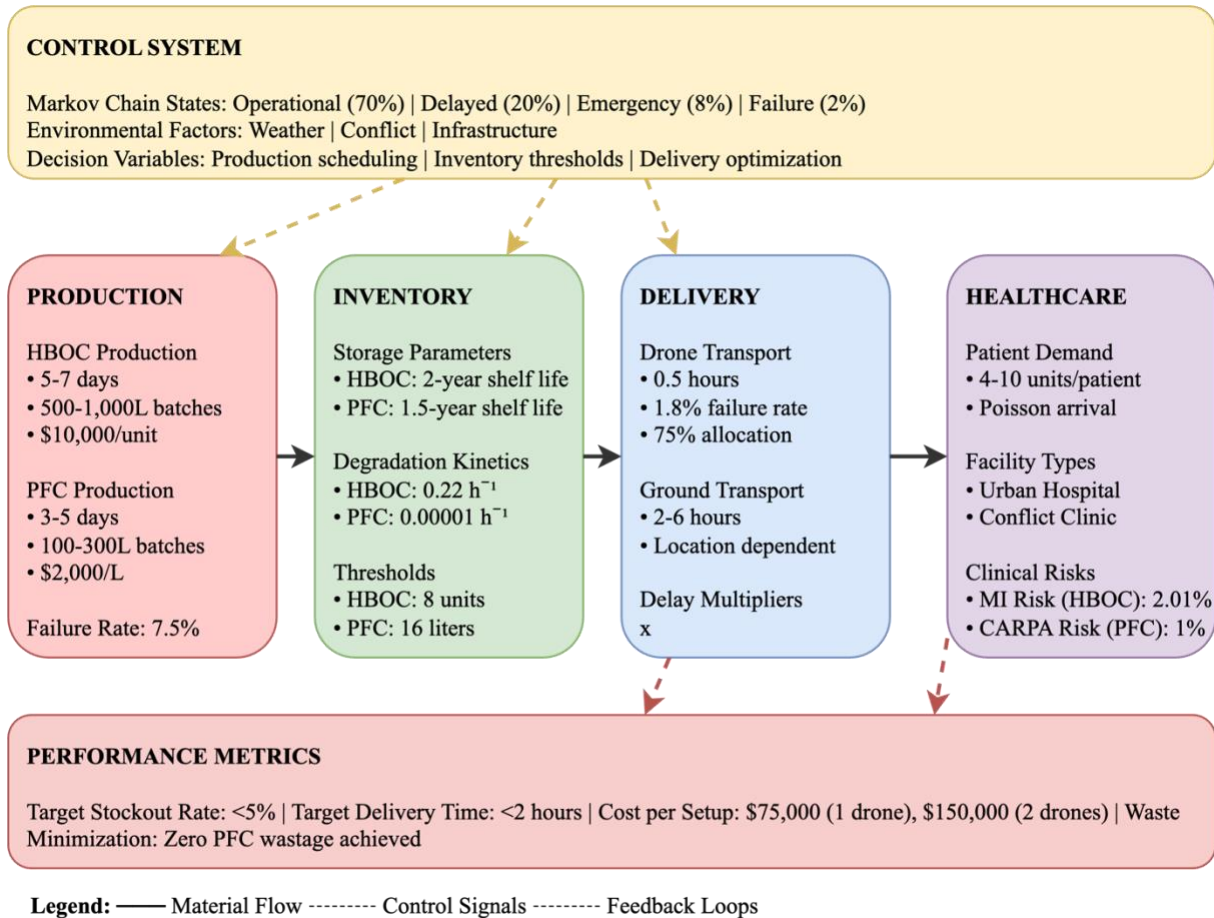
CONTROL SYSTEM

Markov Chain States: Operational (70%) | Delayed (20%) | Emergency (8%) | Failure (2%)
Environmental Factors: Weather | Conflict | Infrastructure
Decision Variables: Production scheduling | Inventory thresholds | Delivery optimization

PRODUCTION

HBOC Production
• 5-7 days
• 500-1,000L batches
• \$10,000/unit

PFC Production
• 3-5 days
• 100-300L batches
• \$2,000/L

Failure Rate: 7.5%

INVENTORY

Storage Parameters
• HBOC: 2-year shelf life
• PFC: 1.5-year shelf life

Degradation Kinetics
• HBOC: 0.22 $h^{-1}$
• PFC: 0.00001 $h^{-1}$

Thresholds
• HBOC: 8 units
• PFC: 16 liters

DELIVERY

Drone Transport
• 0.5 hours
• 1.8% failure rate
• 75% allocation

Ground Transport
• 2-6 hours
• Location dependent

Delay Multipliers
x

HEALTHCARE

Patient Demand
• 4-10 units/patient
• Poisson arrival

Facility Types
• Urban Hospital
• Conflict Clinic

Clinical Risks
• MI Risk (HBOC): 2.01%
• CARPA Risk (PFC): 1%

PERFORMANCE METRICS

Target Stockout Rate: <5% | Target Delivery Time: <2 hours | Cost per Setup: \$75,000 (1 drone), \$150,000 (2 drones) | Waste Minimization: Zero PFC wastage achieved

Legend: —— Material Flow --------- Control Signals --------- Feedback Loops